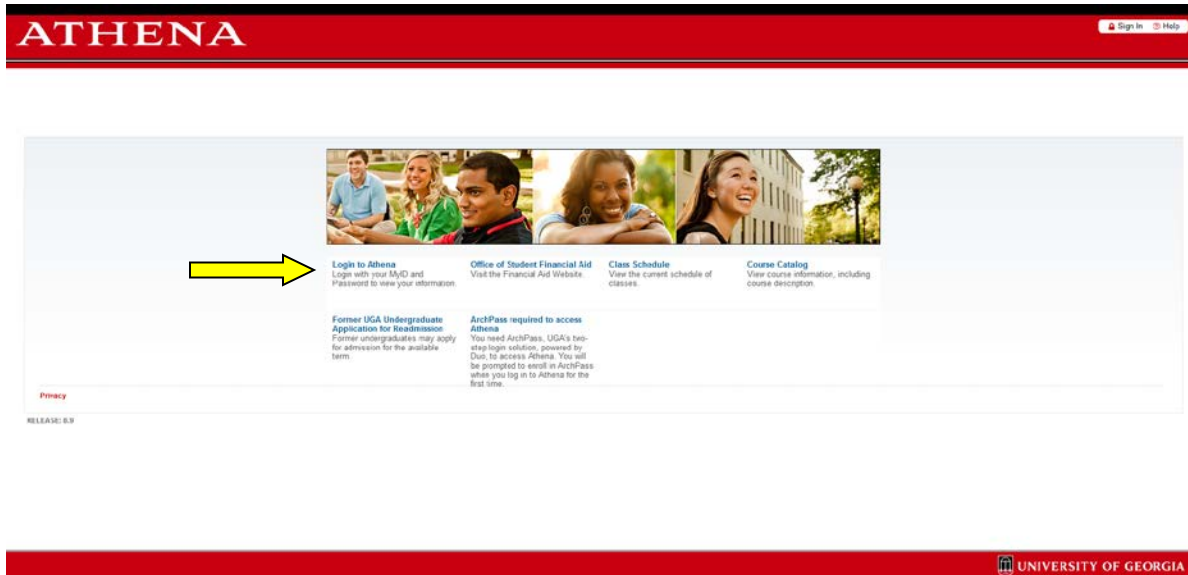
ATHENA

Sign In  Help

Login to Athena
Login with your MyID and Password to view your information.

Office of Student Financial Aid
Visit the Financial Aid Website.

Class Schedule
View the current schedule of classes.

Course Catalog
View course information, including course description.

Former UGA Undergraduate Application for Readmission
Former undergraduates may apply for admission for the available term.

ArchPass required to access Athena
You need ArchPass, UGA's two-step login solution, powered by Duo, to access Athena. You will be prompted to enroll in ArchPass when you log in to Athena for the first time.

Privacy

RELEASE: 8.9

UNIVERSITY OF GEORGIA